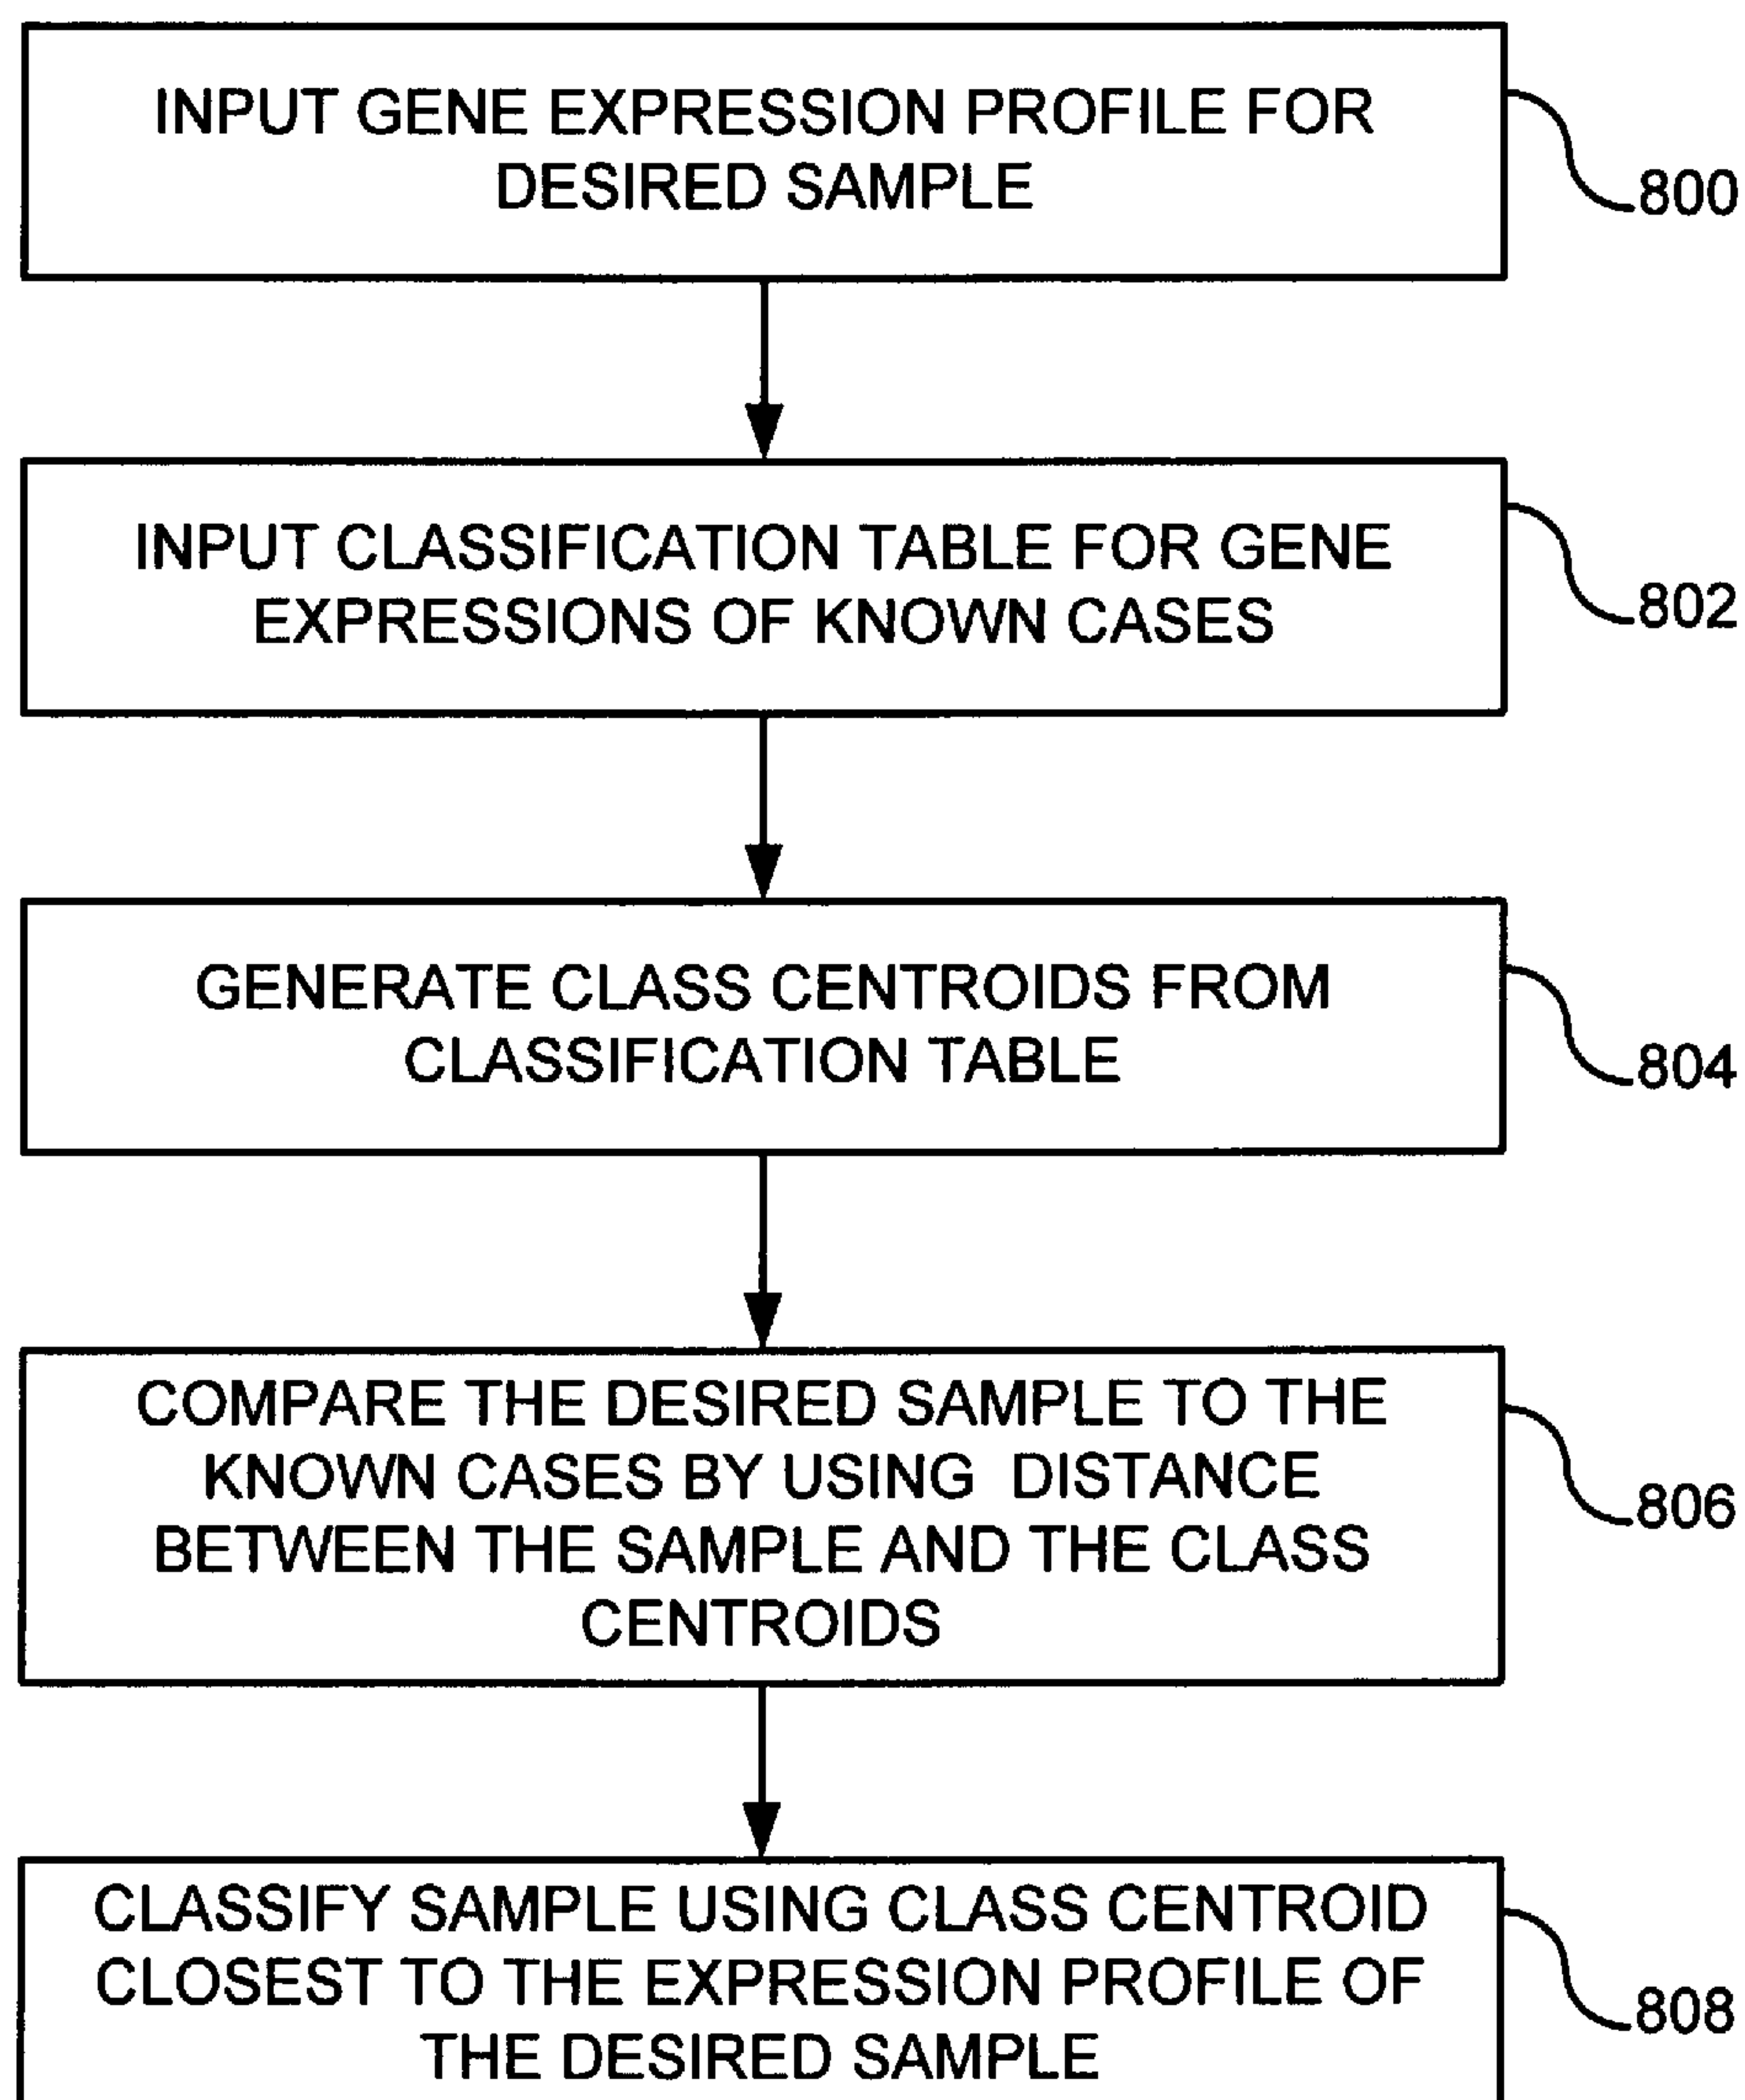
INPUT GENE EXPRESSION PROFILE FOR DESIRED SAMPLE

800

INPUT CLASSIFICATION TABLE FOR GENE EXPRESSIONS OF KNOWN CASES

802

GENERATE CLASS CENTROIDS FROM CLASSIFICATION TABLE

804

COMPARE THE DESIRED SAMPLE TO THE KNOWN CASES BY USING DISTANCE BETWEEN THE SAMPLE AND THE CLASS CENTROIDS

806

CLASSIFY SAMPLE USING CLASS CENTROID CLOSEST TO THE EXPRESSION PROFILE OF THE DESIRED SAMPLE

808